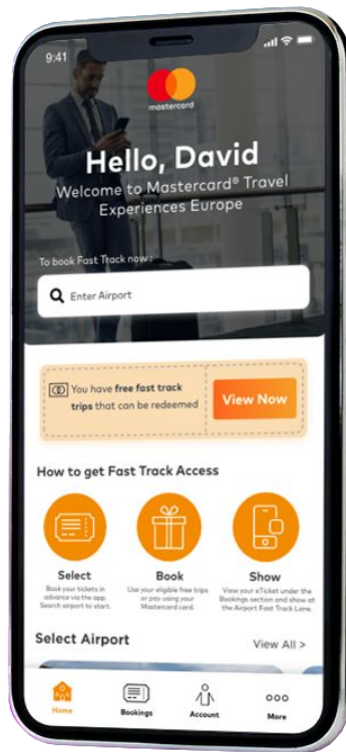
9:41

mastercard

Hello, David

Welcome to Mastercard® Travel Experiences Europe

To book Fast Track now :

Enter Airport

You have free fast track trips that can be redeemed

View Now

How to get Fast Track Access

Select

Book your tickets in advance via the app. Search airport to start.

Book

Use your eligible free trips or pay using your Mastercard card.

Show

View your eTicket under the Bookings section and show at the Airport Fast Track Lane.

Select Airport

View All >

Home

Bookings

Account

More